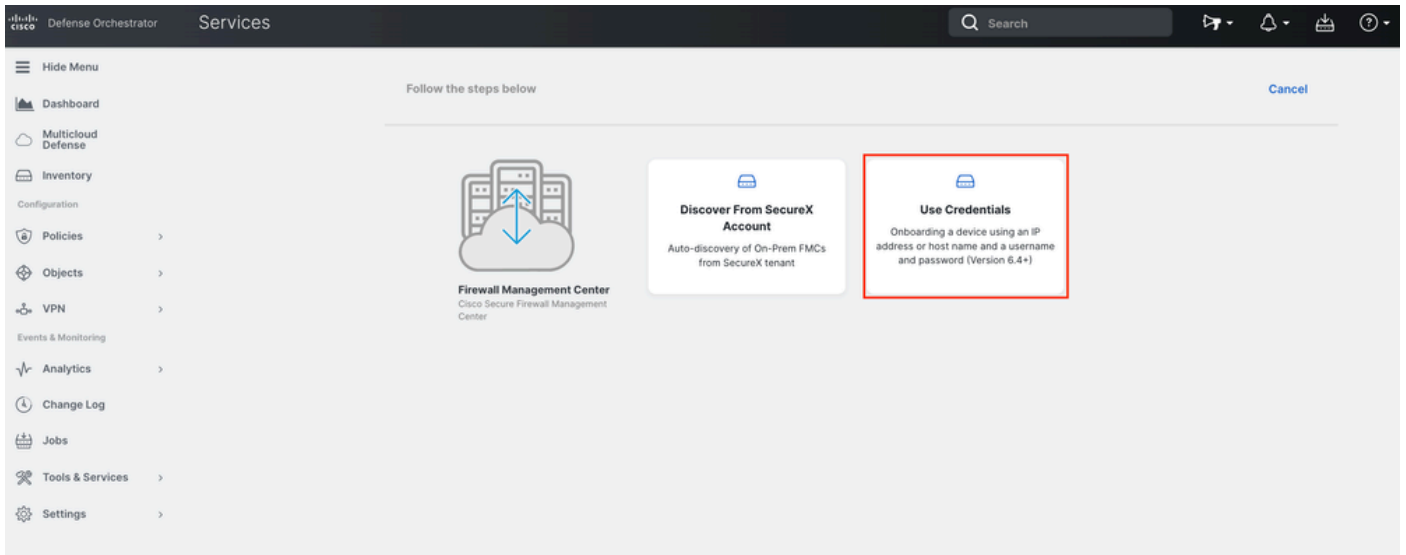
cisco Defense Orchestrator Services

Search

Hide Menu

Dashboard

Multicloud Defense

Inventory

Configuration

Policies

Objects

VPN

Events & Monitoring

Analytics

Change Log

Jobs

Tools & Services

Settings

Follow the steps below

Cancel

Firewall Management Center
Cisco Secure Firewall Management Center

Discover From SecureX Account
Auto-discovery of On-Prem FMCs from SecureX tenant

Use Credentials
Onboarding a device using an IP address or host name and a username and password (Version 6.4+)